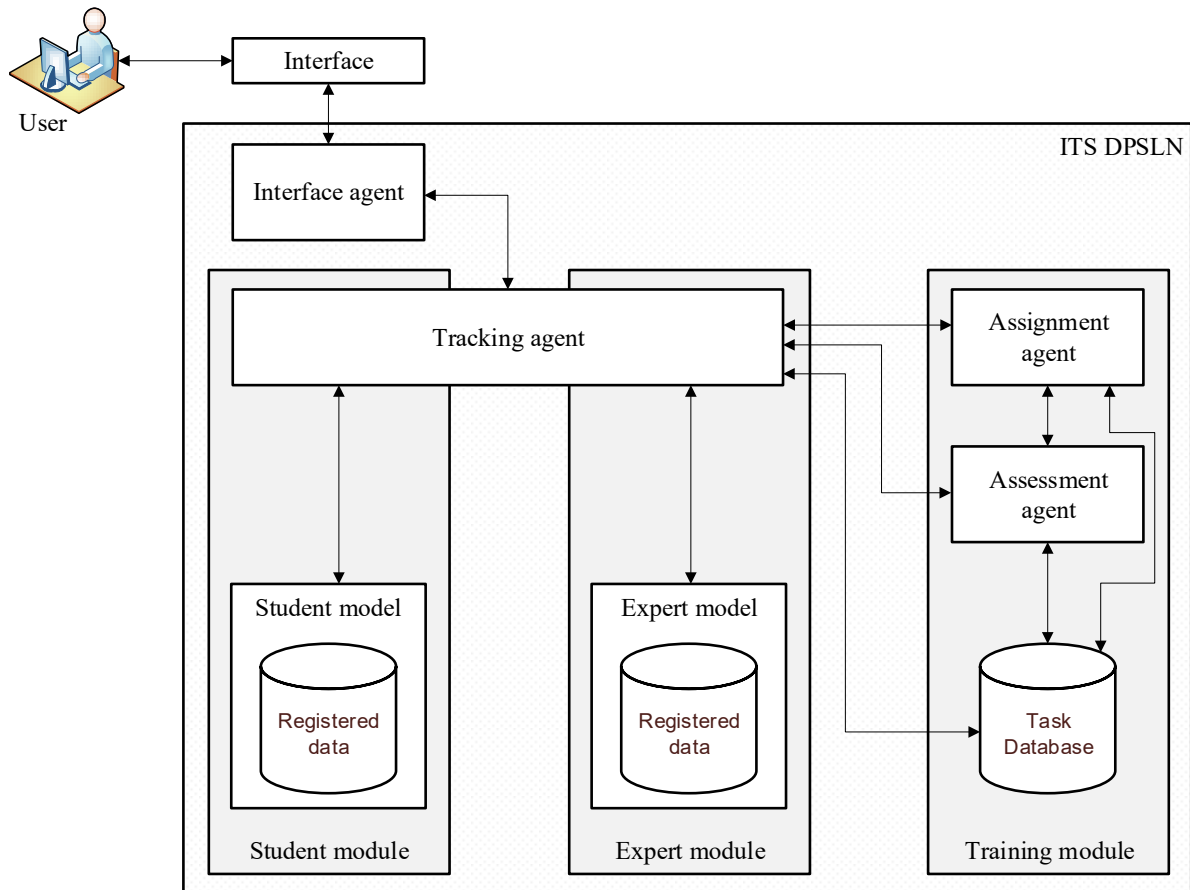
User

Interface

ITS DPSLN

Interface agent

Tracking agent

Assignment agent

Assessment agent

Student model

Registered data

Expert model

Registered data

Task Database

Student module

Expert module

Training module